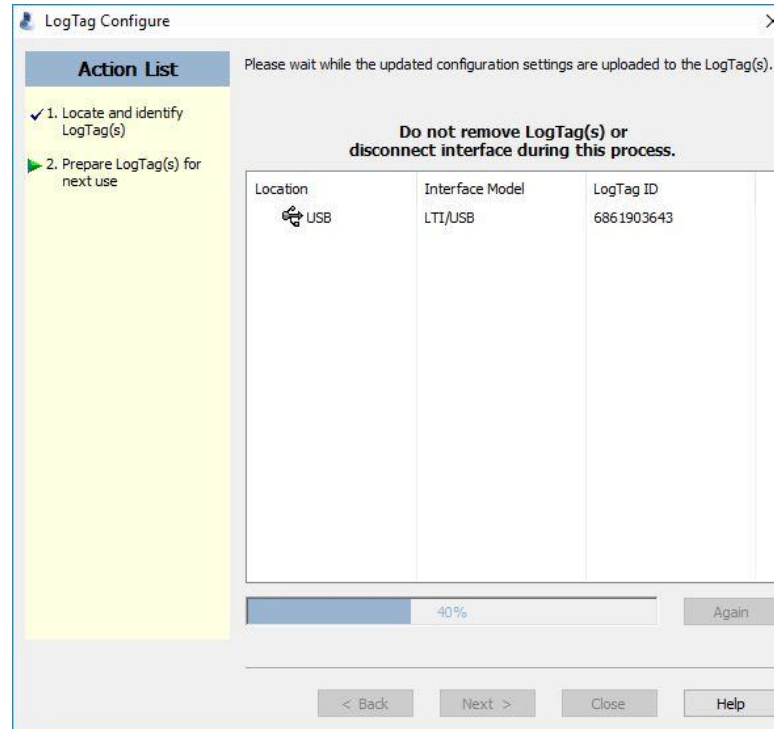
LogTag Configure

Action List

1. Locate and identify LogTag(s)

2. Prepare LogTag(s) for next use

Please wait while the updated configuration settings are uploaded to the LogTag(s).

Do not remove LogTag(s) or disconnect interface during this process.

| Location | Interface Model | LogTag ID |
|---|---|---|
| USB | LTI/USB | 6861903643 |

40%

Again

< Back

Next >

Close

Help